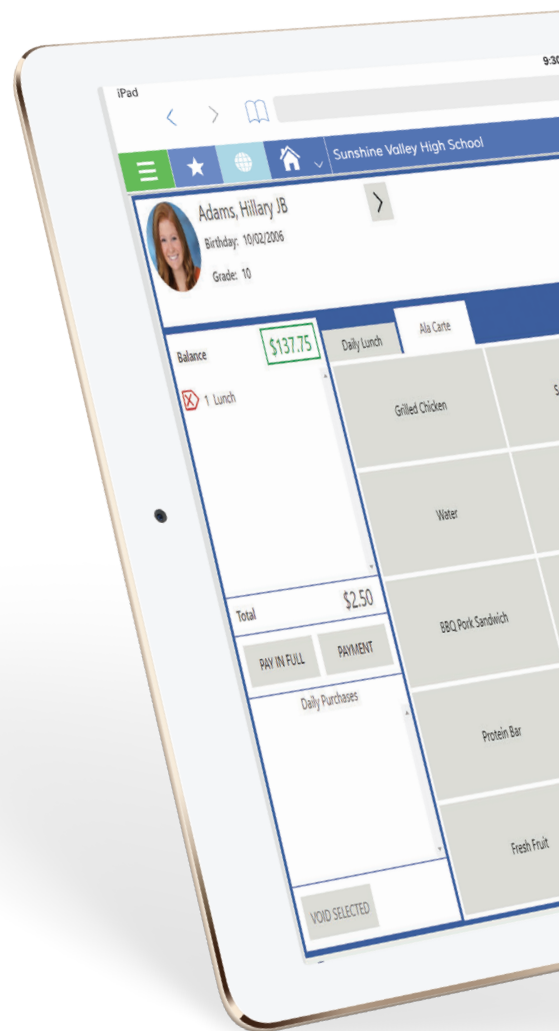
iPad

9:3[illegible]

Sunshine Valley High School

Adams, Hillary JB
Birthday: 10/02/2006
Grade: 10

Daily Lunch

Ala Carte

Balance $137.75

1 Lunch

Grilled Chicken

S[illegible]

Water

BBQ Pork Sandwich

Protein Bar

Fresh Fruit

Total $2.50

PAY IN FULL

PAYMENT

Daily Purchases

VOID SELECTED